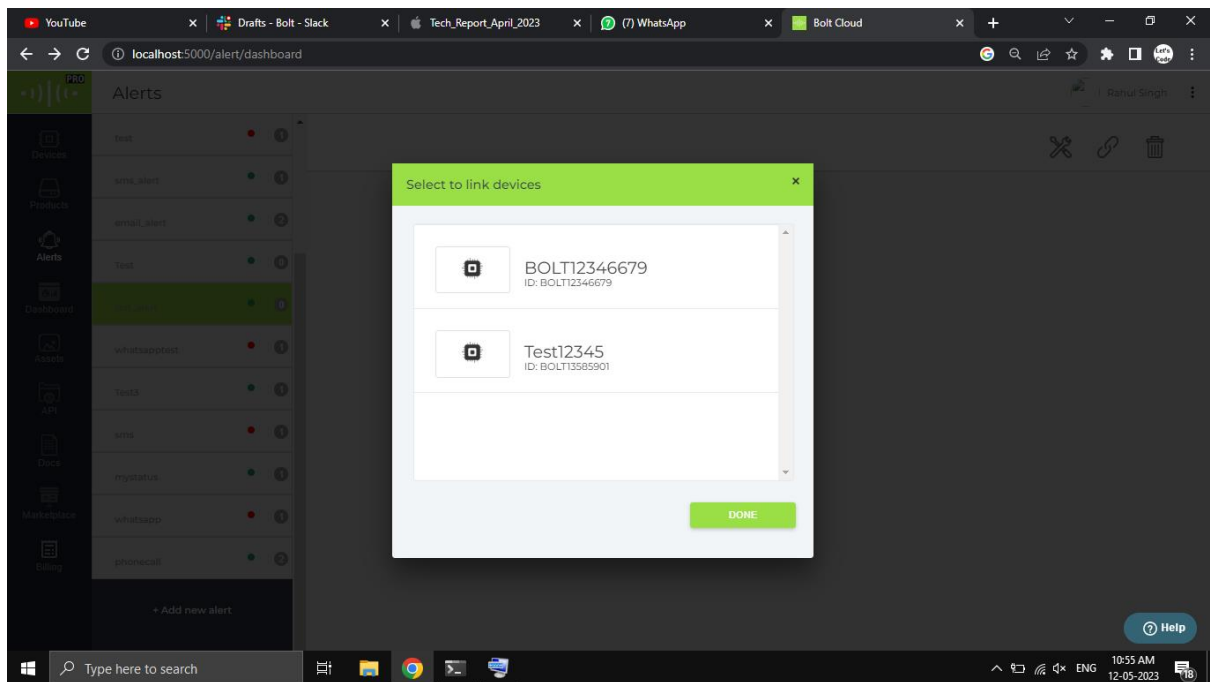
YouTube
Drafts - Bolt - Slack
Tech_Report_April_2023
(7) WhatsApp
Bolt Cloud

localhost:5000/alert/dashboard

PRO

Alerts

Rahul Singh

Devices
Products
Alerts
Dashboard
Assets
API
Docs
Marketplace
Billing

test
sms_alert
email_alert
Test
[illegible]
whatsapptest
Testa
sms
mystatus
whatsapp
phonecall

+ Add new alert

Select to link devices

BOLT12346679
ID: BOLT12346679

Test12345
ID: BOLT13585901

DONE

Help

Type here to search

ENG
10:55 AM
12-05-2023
18